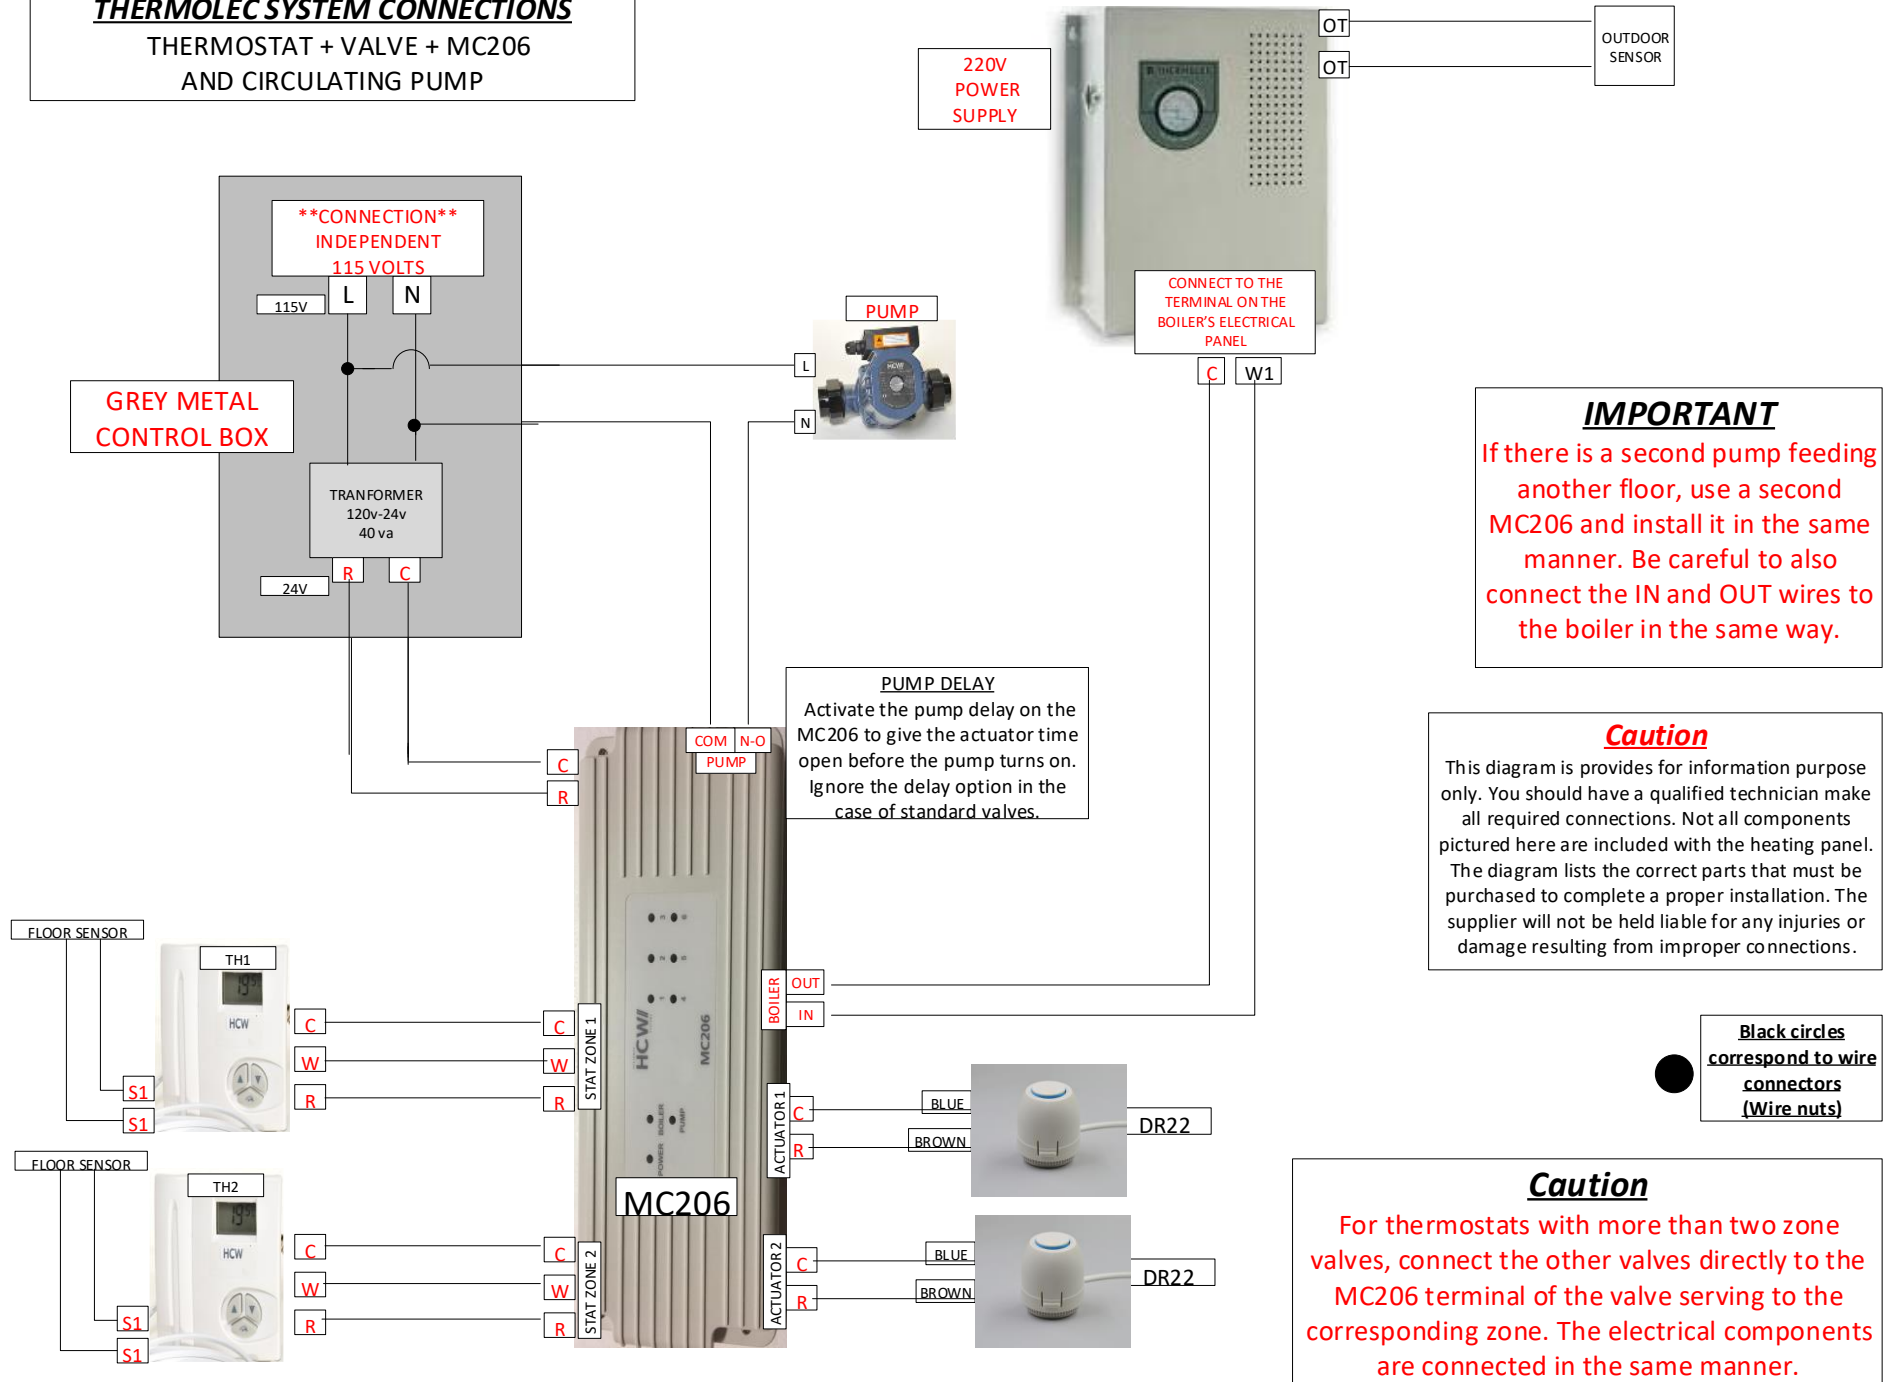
THERMOLEC SYSTEM CONNECTIONS
THERMOSTAT + VALVE + MC206
AND CIRCULATING PUMP

220V
POWER
SUPPLY

OT
OT
OUTDOOR
SENSOR

CONNECT TO THE TERMINAL ON THE BOILER'S ELECTRICAL PANEL
C
W1

**CONNECTION**
INDEPENDENT
115 VOLTS
115V
L
N

GREY METAL
CONTROL BOX

TRANFORMER
120v-24v
40 va
24V
R
C

PUMP
L
N

IMPORTANT
If there is a second pump feeding another floor, use a second MC206 and install it in the same manner. Be careful to also connect the IN and OUT wires to the boiler in the same way.

PUMP DELAY
Activate the pump delay on the MC206 to give the actuator time open before the pump turns on. Ignore the delay option in the case of standard valves.

COM
N-O
PUMP
C
R

Caution
This diagram is provides for information purpose only. You should have a qualified technician make all required connections. Not all components pictured here are included with the heating panel. The diagram lists the correct parts that must be purchased to complete a proper installation. The supplier will not be held liable for any injuries or damage resulting from improper connections.

FLOOR SENSOR
TH1
S1
S1
C
W
R
C
W
R
STAT ZONE 1

BOILER
OUT
IN

Black circles correspond to wire connectors (Wire nuts)

ACTUATOR 1
C
R
BLUE
BROWN
DR22

MC206

FLOOR SENSOR
TH2
S1
S1
C
W
R
C
W
R
STAT ZONE 2

ACTUATOR 2
C
R
BLUE
BROWN
DR22

Caution
For thermostats with more than two zone valves, connect the other valves directly to the MC206 terminal of the valve serving to the corresponding zone. The electrical components are connected in the same manner.